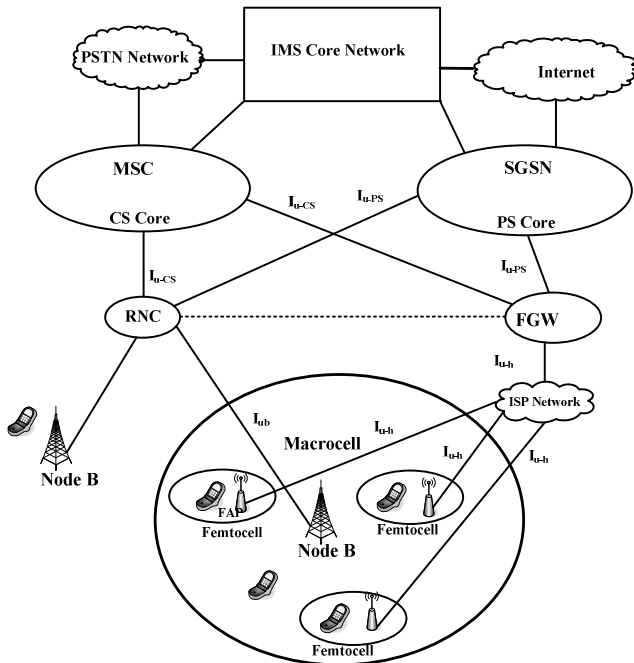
PSTN Network

IMS Core Network

Internet

MSC

CS Core

$I_{u\text{-}CS}$

$I_{u\text{-}PS}$

SGSN

PS Core

$I_{u\text{-}CS}$

$I_{u\text{-}PS}$

RNC

FGW

$I_{u\text{-}h}$

ISP Network

$I_{ub}$

$I_{u\text{-}h}$

Macrocell

$I_{u\text{-}h}$

$I_{u\text{-}h}$

Node B

FAP

Femtocell

Node B

Femtocell

Femtocell